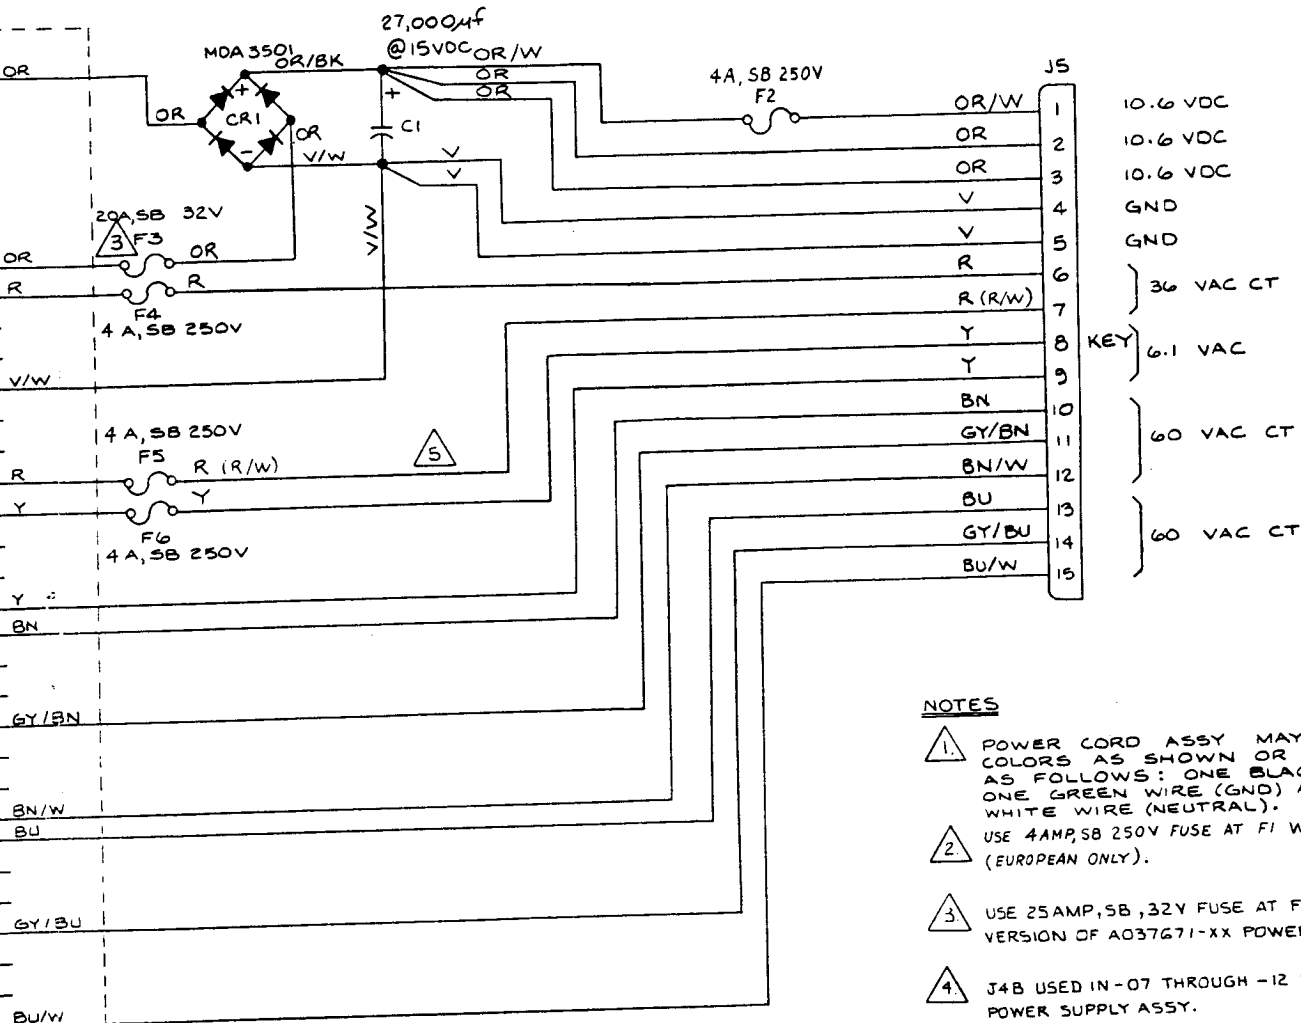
27,000$\mu$f
@15VDC
MDA 3501
OR/BK
OR/W
OR
OR
OR
+
CR1
-
OR
OR
V/W
+
C1
V
V
V/W
4A, SB 250V
F2
J5
OR/W 1 10.6 VDC
OR 2 10.6 VDC
OR 3 10.6 VDC
V 4 GND
V 5 GND
R 6
R (R/W) 7
36 VAC CT
Y 8
KEY
Y 9
6.1 VAC
BN 10
GY/BN 11
BN/W 12
60 VAC CT
BU 13
GY/BU 14
BU/W 15
60 VAC CT
20A,SB 32V
3
F3
OR
OR
R
R
F4
4 A, SB 250V
V/W
4 A, SB 250V
F5
R (R/W)
5
R
Y
Y
F6
4 A, SB 250V
Y
BN
GY/BN
BN/W
BU
GY/BU
BU/W

NOTES
1. POWER CORD ASSY MAY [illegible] COLORS AS SHOWN OR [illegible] AS FOLLOWS: ONE BLAC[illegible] ONE GREEN WIRE (GND) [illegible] WHITE WIRE (NEUTRAL).
2. USE 4AMP, SB 250V FUSE AT F1 W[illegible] (EUROPEAN ONLY).
3. USE 25AMP, SB, 32V FUSE AT F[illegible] VERSION OF A037671-XX POWE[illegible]
4. J4B USED IN -07 THROUGH -12 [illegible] POWER SUPPLY ASSY.